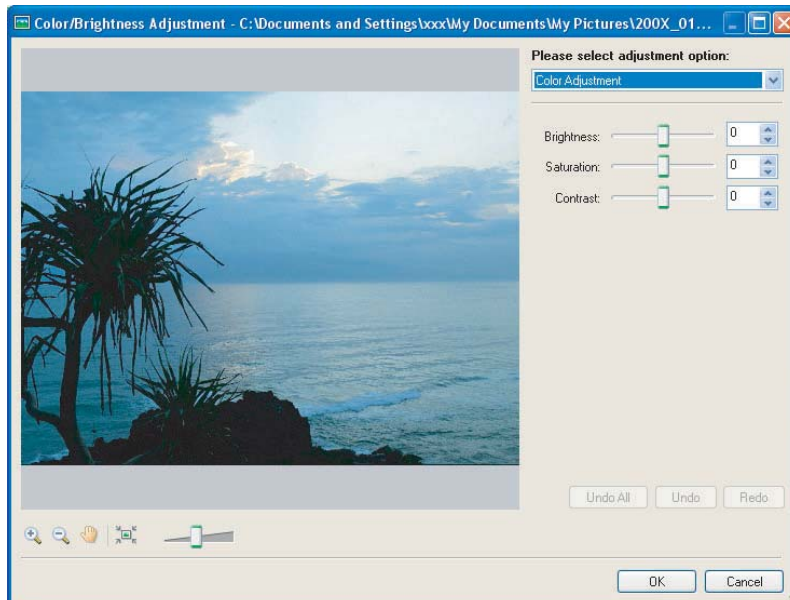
Color/Brightness Adjustment - C:\Documents and Settings\xxx\My Documents\My Pictures\200X_01...

Please select adjustment option:

Color Adjustment

Brightness: 0

Saturation: 0

Contrast: 0

Undo All Undo Redo

OK Cancel